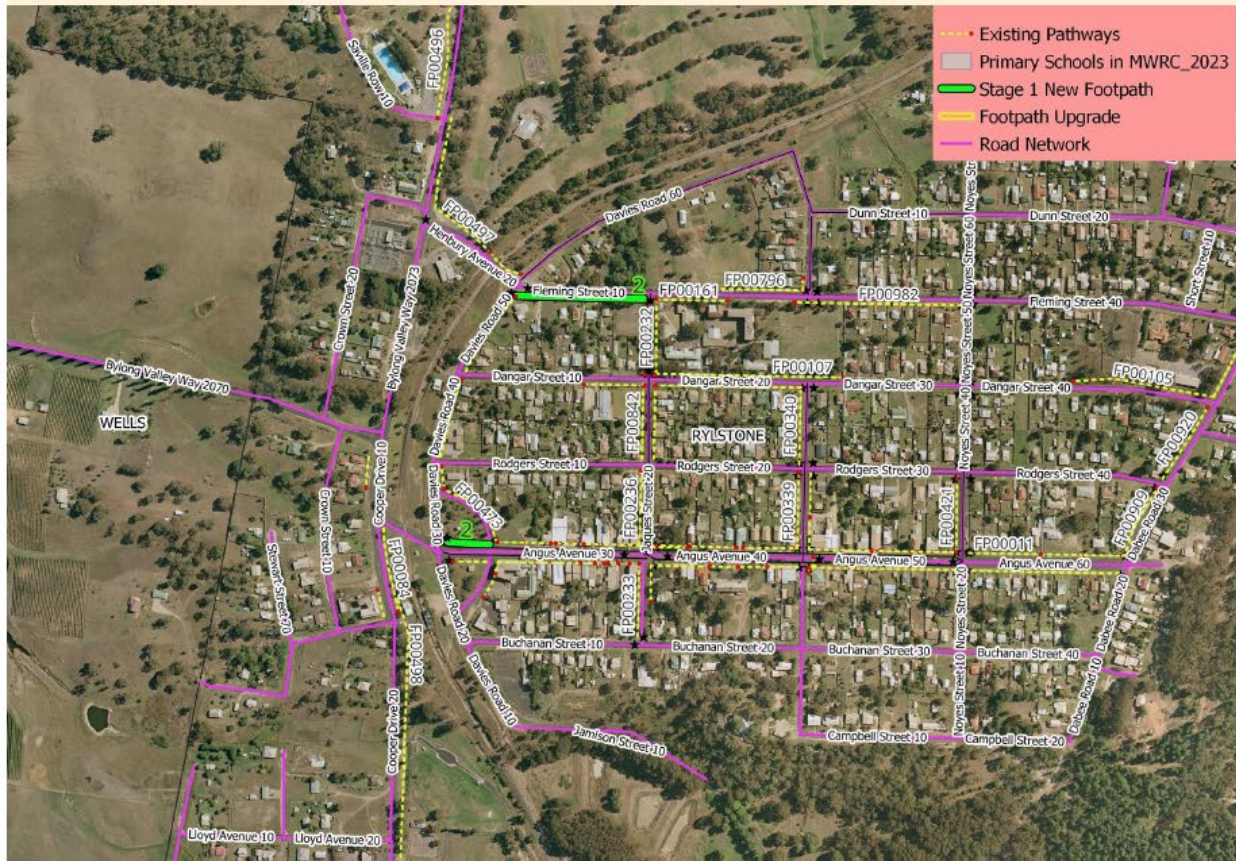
Existing Pathways
Primary Schools in MWRC_2023
Stage 1 New Footpath
Footpath Upgrade
Road Network

Saville Row 10
FP00496
FP00497
Henbury Avenue 20
Davies Road 60
Dunn Street 10
Dunn Street 20
Noyes Street 60
Short Street 10
Crown Street 20
Bylong Valley Way 2073
Davies Road 50
Fleming Street 10
2
FP00161
FP00796
FP00982
Fleming Street 40
Noyes Street 50
Bylong Valley Way 2070
WELLS
Davies Road 40
FP00232
Dangar Street 10
Dangar Street 20
FP00107
Dangar Street 30
Noyes Street 40
Dangar Street 40
FP00105
FP00842
RYLSTONE
FP00340
FP00920
Cooper Drive 10
Crown Street 10
Davies Road 30
Rodgers Street 10
Rodgers Street 20
Rodgers Street 30
Rodgers Street 40
FP00473
FP00236
Angus Street 20
FP00339
FP00421
FP00909
Dabee Road 30
2
FP00011
Stewart Street 20
FP00084
Angus Avenue 30
Angus Avenue 40
Angus Avenue 50
Angus Avenue 60
Davies Road 20
FP00233
Noyes Street 20
Dabee Road 20
Buchanan Street 10
Buchanan Street 20
Buchanan Street 30
Buchanan Street 40
FP00198
Davies Road 10
Noyes Street 10
Dabee Road 10
Cooper Drive 20
Jamison Street 10
Campbell Street 10
Campbell Street 20
Lloyd Avenue 10
Lloyd Avenue 20